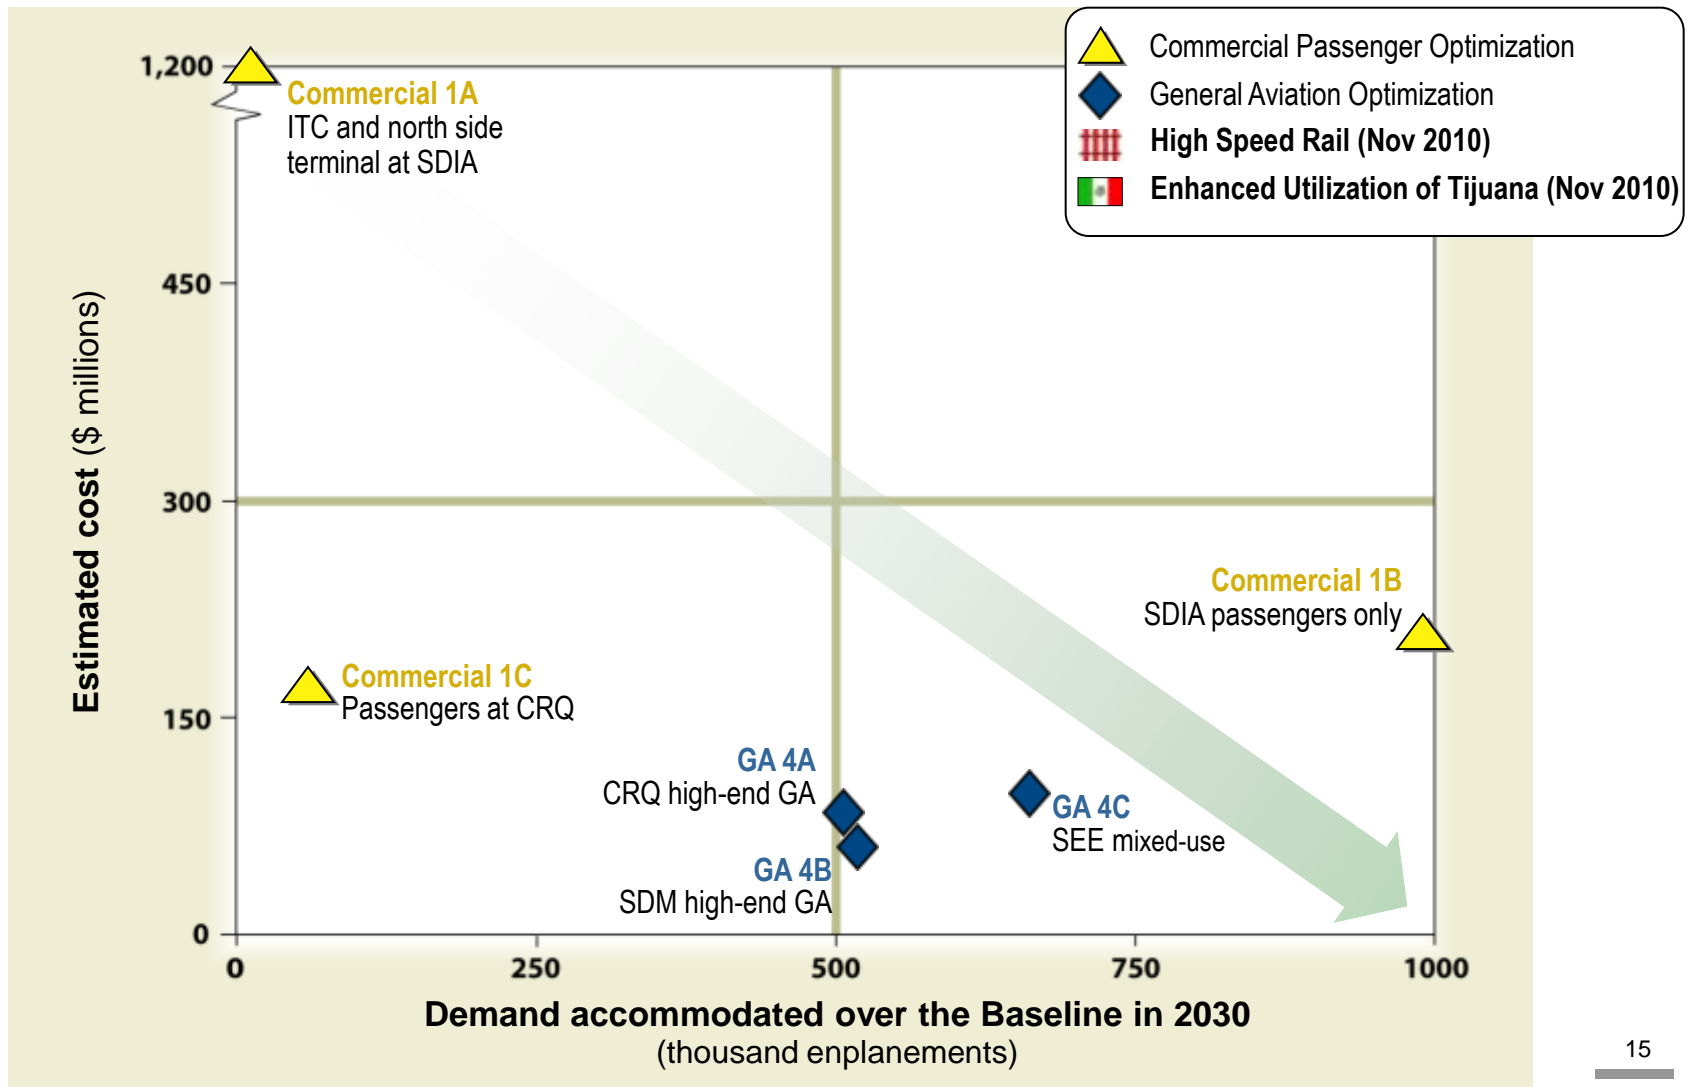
Commercial Passenger Optimization
General Aviation Optimization
High Speed Rail (Nov 2010)
Enhanced Utilization of Tijuana (Nov 2010)

Estimated cost ($ millions)

1,200
450
300
150
0

Commercial 1A
ITC and north side terminal at SDIA

Commercial 1B
SDIA passengers only

Commercial 1C
Passengers at CRQ

GA 4A
CRQ high-end GA

GA 4B
SDM high-end GA

GA 4C
SEE mixed-use

0
250
500
750
1000

Demand accommodated over the Baseline in 2030
(thousand enplanements)

15